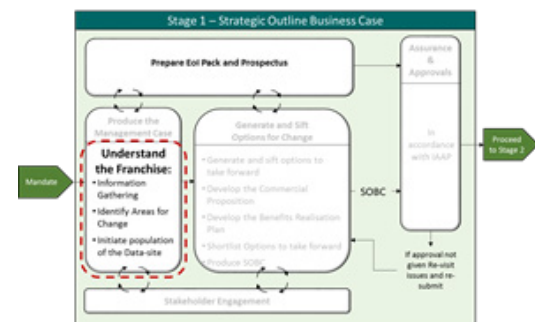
Stage 1 – Strategic Outline Business Case

Prepare EoI Pack and Prospectus

Assurance & Approvals

Produce the Management Case

Understand the Franchise:

• Information Gathering

• Identify Areas for Change

• Initiate population of the Data-site

Mandate

Generate and Sift Options for Change

• Generate and sift options to take forward

• Develop the Commercial Proposition

• Develop the Benefits Realisation Plan

• Shortlist Options to take forward

• Produce SOBC

SOBC

In accordance with IAAP

Proceed to Stage 2

If approval not given Re-visit issues and re-submit

Stakeholder Engagement